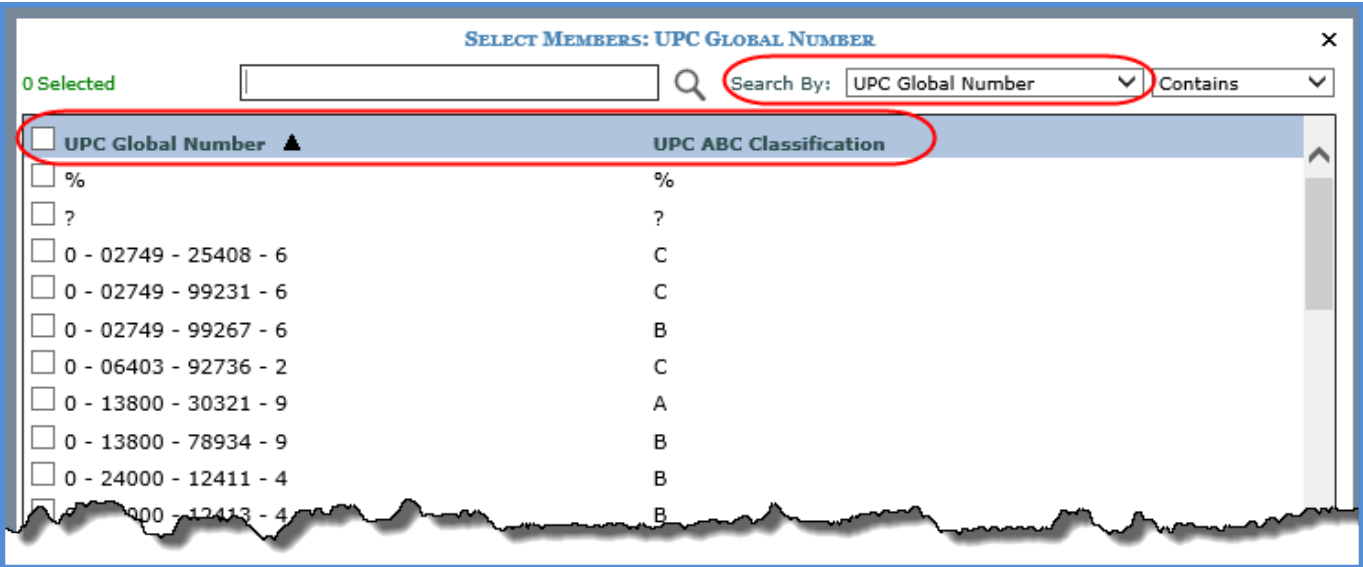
SELECT MEMBERS: UPC GLOBAL NUMBER

×

0 Selected

Search By: UPC Global Number

Contains

| UPC Global Number ▲ | UPC ABC Classification |
|---|---|
| % | % |
| ? | ? |
| 0 - 02749 - 25408 - 6 | C |
| 0 - 02749 - 99231 - 6 | C |
| 0 - 02749 - 99267 - 6 | B |
| 0 - 06403 - 92736 - 2 | C |
| 0 - 13800 - 30321 - 9 | A |
| 0 - 13800 - 78934 - 9 | B |
| 0 - 24000 - 12411 - 4 | B |
| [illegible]000 - 12413 - 4 | B |